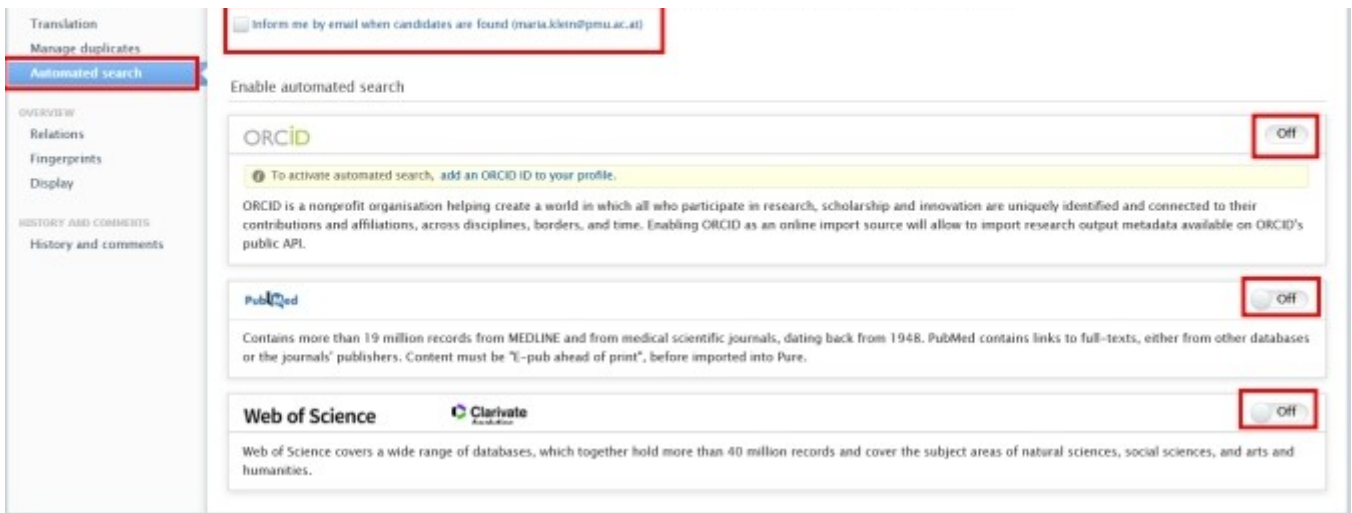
Translation
Manage duplicates
Automated search

OVERVIEW
Relations
Fingerprints
Display

HISTORY AND COMMENTS
History and comments

Inform me by email when candidates are found (maria.klein@pmu.ac.at)

Enable automated search

ORCID

Off

To activate automated search, add an ORCID ID to your profile.

ORCID is a nonprofit organisation helping create a world in which all who participate in research, scholarship and innovation are uniquely identified and connected to their contributions and affiliations, across disciplines, borders, and time. Enabling ORCID as an online import source will allow to import research output metadata available on ORCID's public API.

PubMed

Off

Contains more than 19 million records from MEDLINE and from medical scientific journals, dating back from 1948. PubMed contains links to full-texts, either from other databases or the journals' publishers. Content must be "E-pub ahead of print", before imported into Pure.

Web of Science

Clarivate

Off

Web of Science covers a wide range of databases, which together hold more than 40 million records and cover the subject areas of natural sciences, social sciences, and arts and humanities.